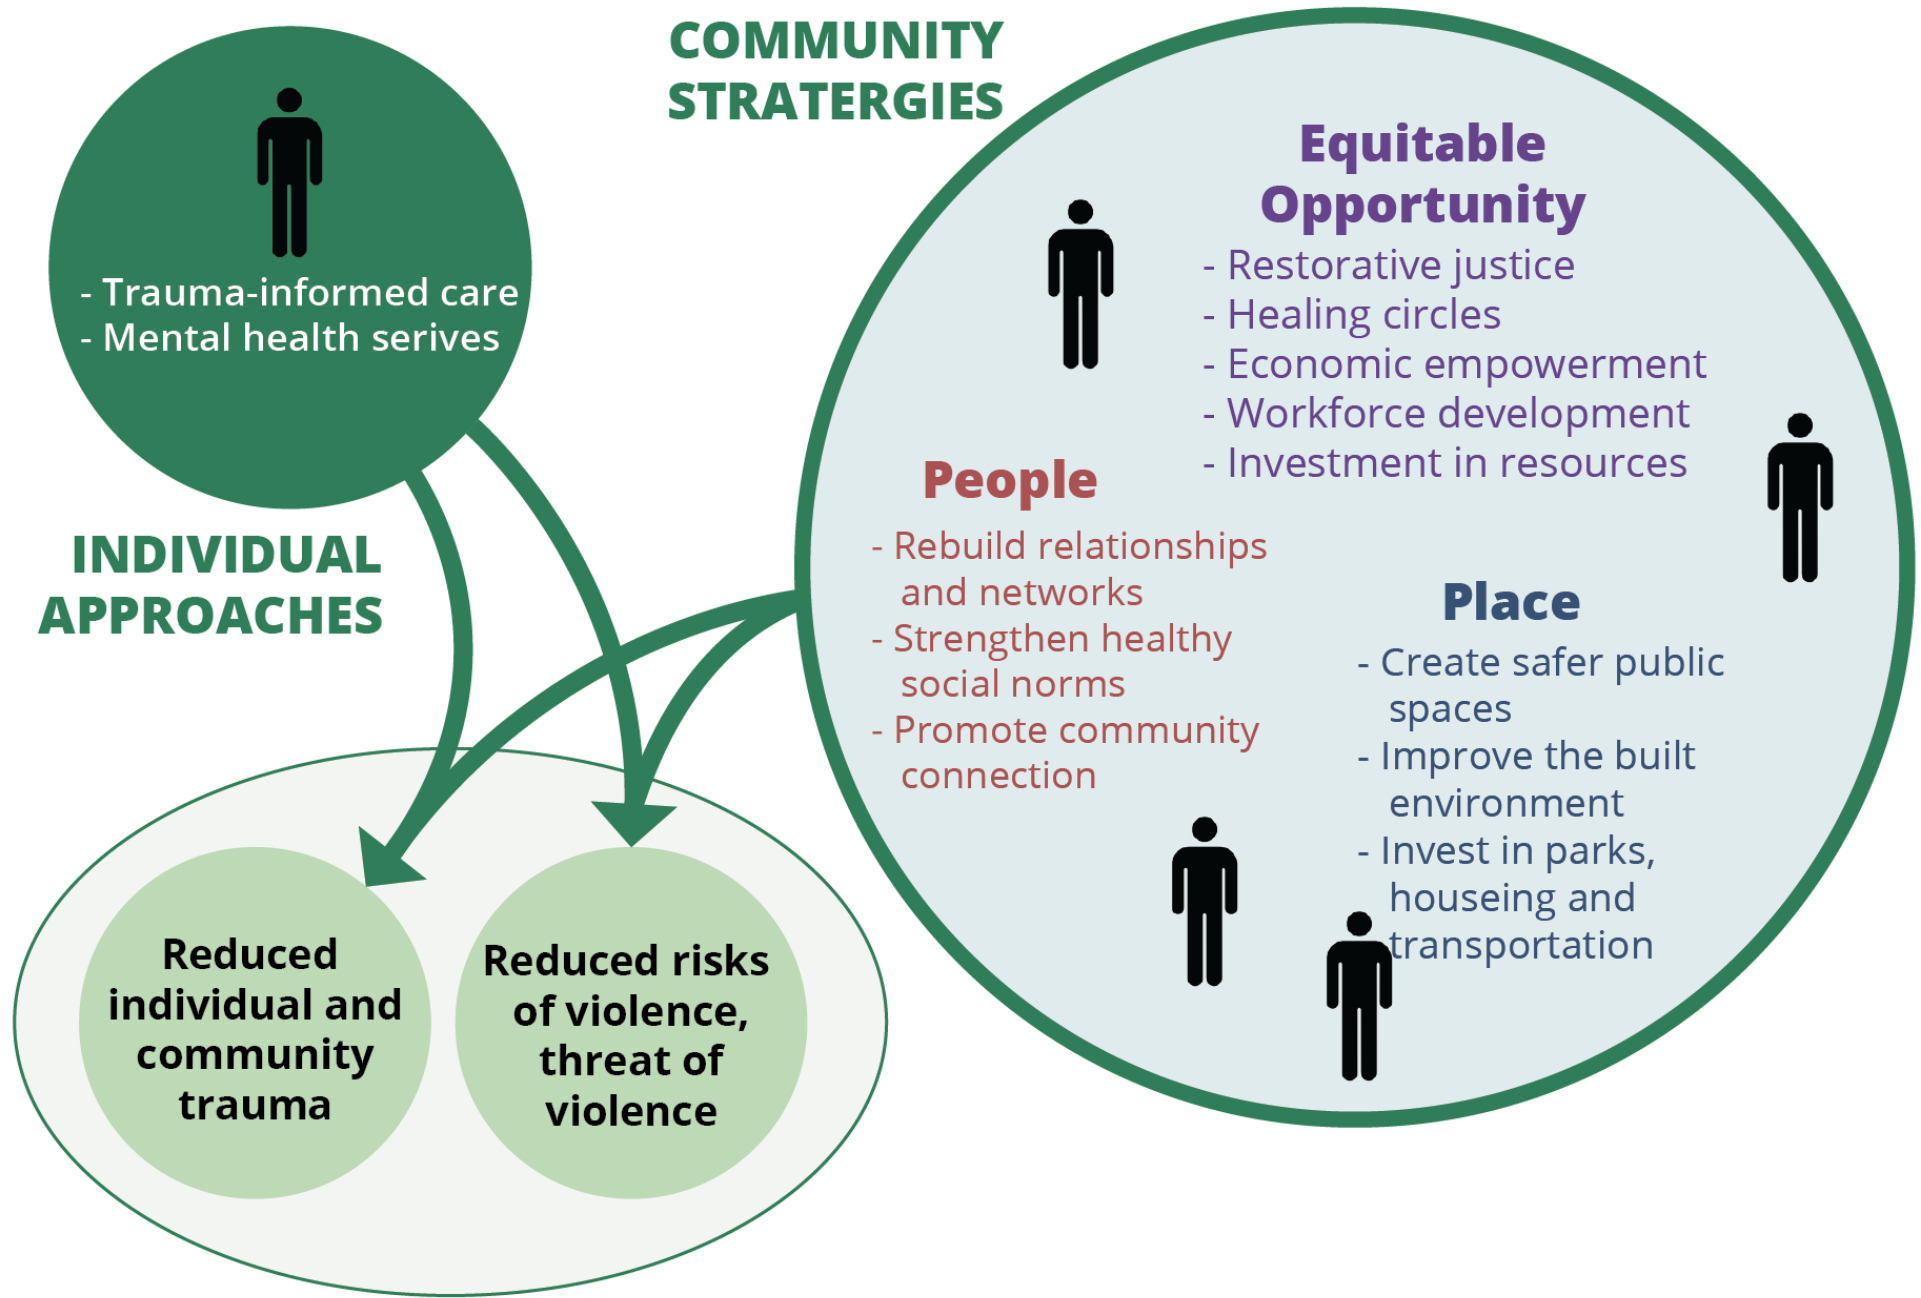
COMMUNITY STRATERGIES

- Trauma-informed care
- Mental health serives

INDIVIDUAL APPROACHES

Equitable Opportunity
- Restorative justice
- Healing circles
- Economic empowerment
- Workforce development
- Investment in resources

People
- Rebuild relationships and networks
- Strengthen healthy social norms
- Promote community connection

Place
- Create safer public spaces
- Improve the built environment
- Invest in parks, houseing and transportation

Reduced individual and community trauma

Reduced risks of violence, threat of violence